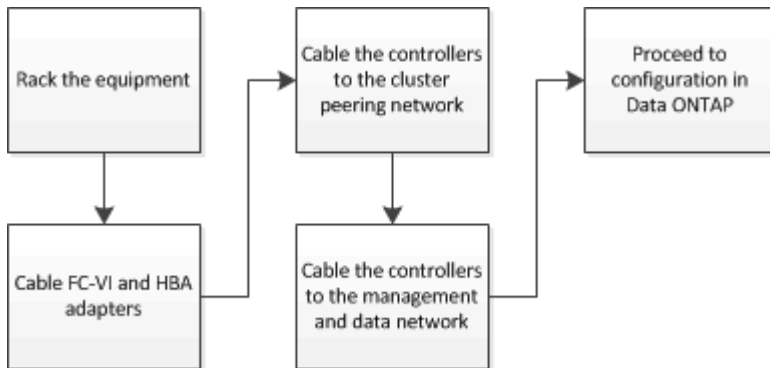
Rack the equipment

Cable FC-VI and HBA adapters

Cable the controllers to the cluster peering network

Cable the controllers to the management and data network

Proceed to configuration in Data ONTAP